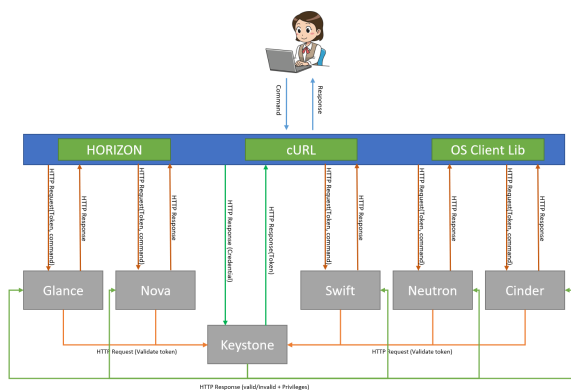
Command
Response

HORIZON
cURL
OS Client Lib

HTTP Request(Token, command)
HTTP Response
HTTP Request(Token, command)
HTTP Response
HTTP Response (Credential)
HTTP Response(Token)
HTTP Request(Token, command)
HTTP Response
HTTP Request(Token, command)
HTTP Response
HTTP Request(Token, command)
HTTP Response

Glance
Nova
Swift
Neutron
Cinder

HTTP Request (Validate token)
Keystone
HTTP Request (Validate token)

HTTP Response (valid/invalid + Privileges)